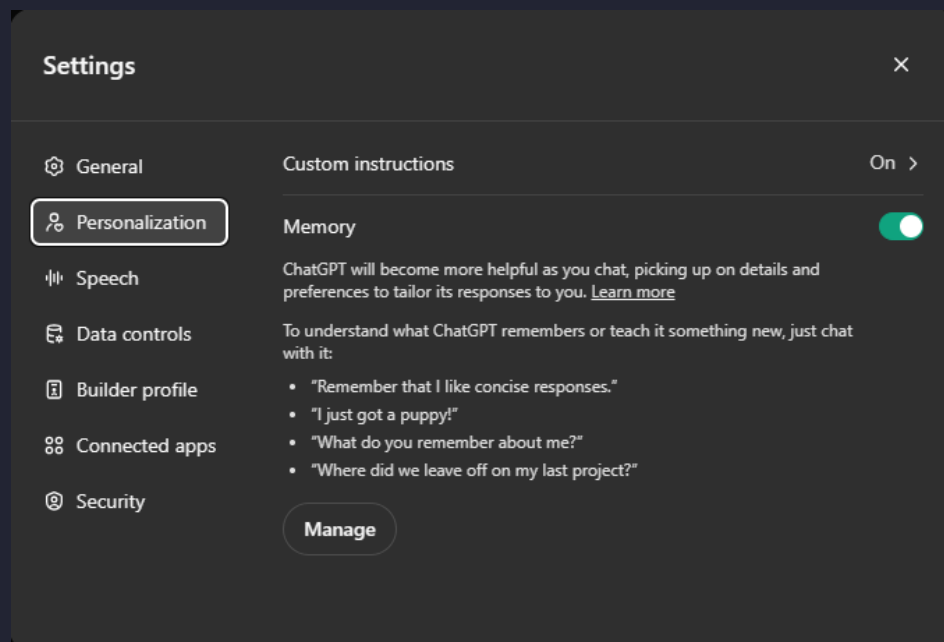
Settings

×

General

Personalization

Speech

Data controls

Builder profile

Connected apps

Security

Custom instructions

On >

Memory

ChatGPT will become more helpful as you chat, picking up on details and preferences to tailor its responses to you. Learn more

To understand what ChatGPT remembers or teach it something new, just chat with it:

- "Remember that I like concise responses."
- "I just got a puppy!"
- "What do you remember about me?"
- "Where did we leave off on my last project?"

Manage